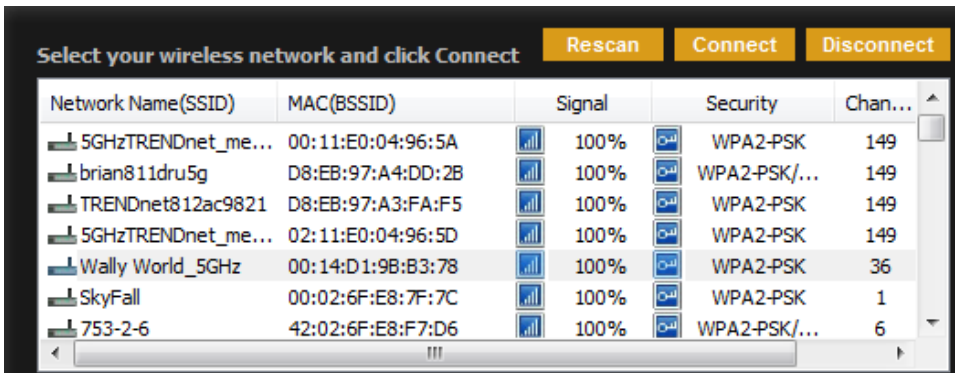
Select your wireless network and click Connect

Rescan Connect Disconnect

| Network Name(SSID) | MAC(BSSID) | Signal | Security | Chan... |
|---|---|---|---|---|
| 5GHzTRENDnet_me... | 00:11:E0:04:96:5A | 100% | WPA2-PSK | 149 |
| brian811dru5g | D8:EB:97:A4:DD:2B | 100% | WPA2-PSK/... | 149 |
| TRENDnet812ac9821 | D8:EB:97:A3:FA:F5 | 100% | WPA2-PSK | 149 |
| 5GHzTRENDnet_me... | 02:11:E0:04:96:5D | 100% | WPA2-PSK | 149 |
| Wally World_5GHz | 00:14:D1:9B:B3:78 | 100% | WPA2-PSK | 36 |
| SkyFall | 00:02:6F:E8:7F:7C | 100% | WPA2-PSK | 1 |
| 753-2-6 | 42:02:6F:E8:F7:D6 | 100% | WPA2-PSK/... | 6 |

III